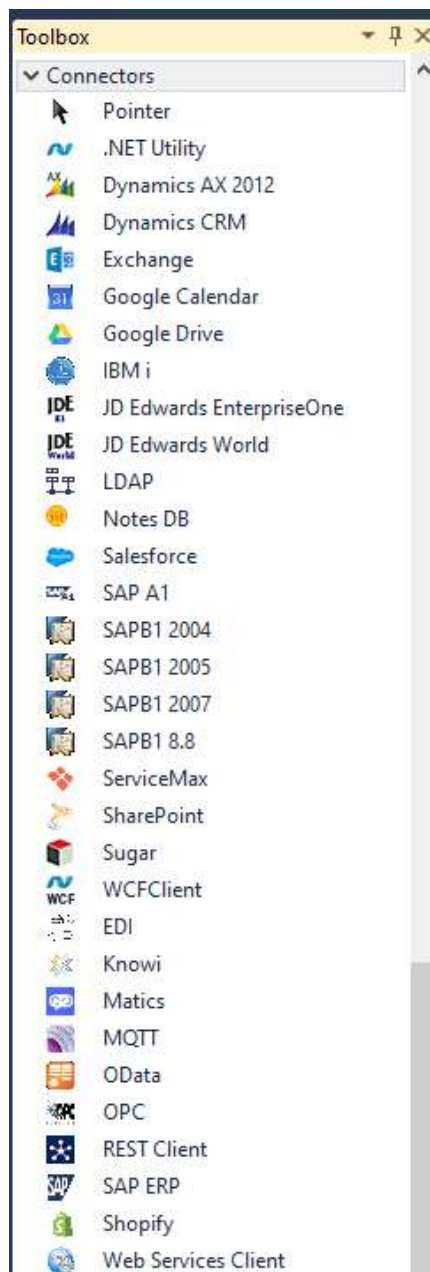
Toolbox

Connectors

Pointer

.NET Utility

Dynamics AX 2012

Dynamics CRM

Exchange

Google Calendar

Google Drive

IBM i

JD Edwards EnterpriseOne

JD Edwards World

LDAP

Notes DB

Salesforce

SAP A1

SAPB1 2004

SAPB1 2005

SAPB1 2007

SAPB1 8.8

ServiceMax

SharePoint

Sugar

WCFClient

EDI

Knowi

Matics

MQTT

OData

OPC

REST Client

SAP ERP

Shopify

Web Services Client